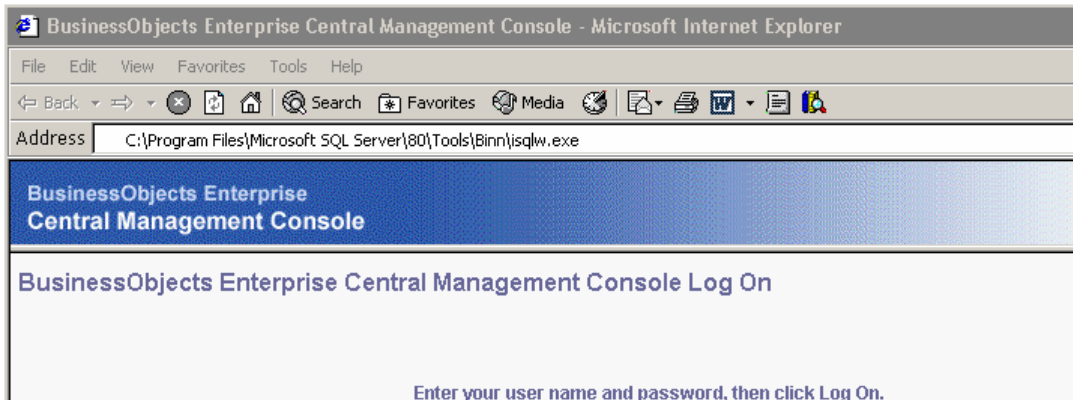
BusinessObjects Enterprise Central Management Console - Microsoft Internet Explorer

File Edit View Favorites Tools Help

Back Search Favorites Media

Address C:\Program Files\Microsoft SQL Server\80\Tools\Binn\isqlw.exe

BusinessObjects Enterprise
Central Management Console

BusinessObjects Enterprise Central Management Console Log On

Enter your user name and password, then click Log On.